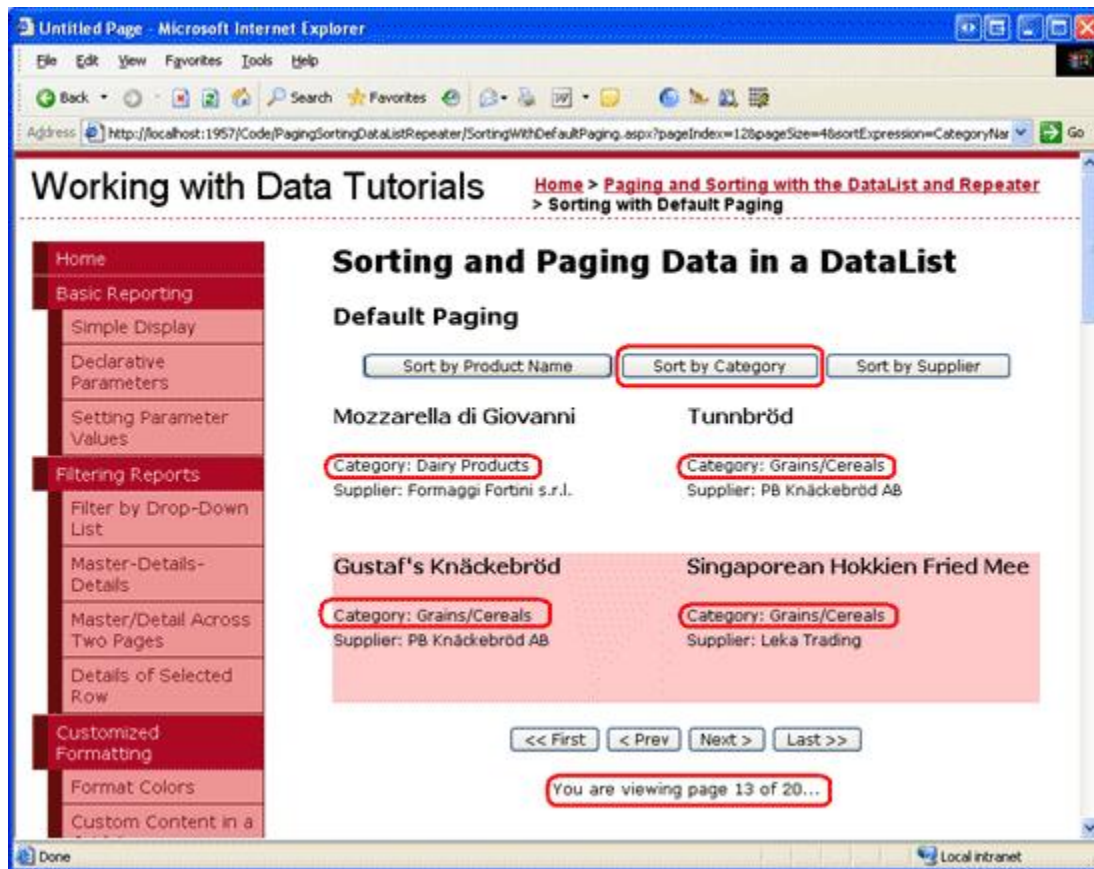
Untitled Page - Microsoft Internet Explorer

File Edit View Favorites Tools Help

Back Search Favorites

Address http://localhost:1957/Code/PagingSortingDataListRepeater/SortingWithDefaultPaging.aspx?pageIndex=12&pageSize=4&sortExpression=CategoryNar Go

Working with Data Tutorials

Home > Paging and Sorting with the DataList and Repeater > Sorting with Default Paging

Home
Basic Reporting
Simple Display
Declarative Parameters
Setting Parameter Values
Filtering Reports
Filter by Drop-Down List
Master-Details-Details
Master/Detail Across Two Pages
Details of Selected Row
Customized Formatting
Format Colors
Custom Content in a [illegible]

Sorting and Paging Data in a DataList

Default Paging

Sort by Product Name | Sort by Category | Sort by Supplier

Mozzarella di Giovanni

Category: Dairy Products
Supplier: Formaggi Fortini s.r.l.

Tunnbröd

Category: Grains/Cereals
Supplier: PB Knäckebröd AB

Gustaf's Knäckebröd

Category: Grains/Cereals
Supplier: PB Knäckebröd AB

Singaporean Hokkien Fried Mee

Category: Grains/Cereals
Supplier: Leka Trading

<< First | < Prev | Next > | Last >>

You are viewing page 13 of 20...

Done

Local intranet